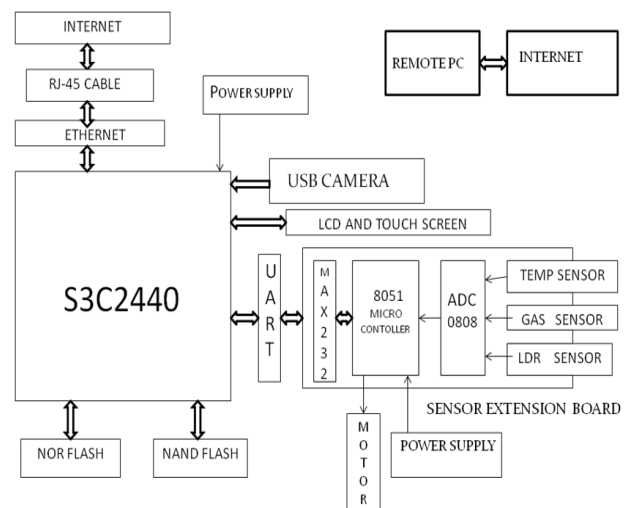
INTERNET

RJ-45 CABLE

ETHERNET

POWER SUPPLY

REMOTE PC

INTERNET

USB CAMERA

LCD AND TOUCH SCREEN

S3C2440

U A R T

M A X 2 3 2

8051 MICRO CONTOLLER

ADC 0808

TEMP SENSOR

GAS SENSOR

LDR SENSOR

SENSOR EXTENSION BOARD

NOR FLASH

NAND FLASH

M O T O R

POWER SUPPLY